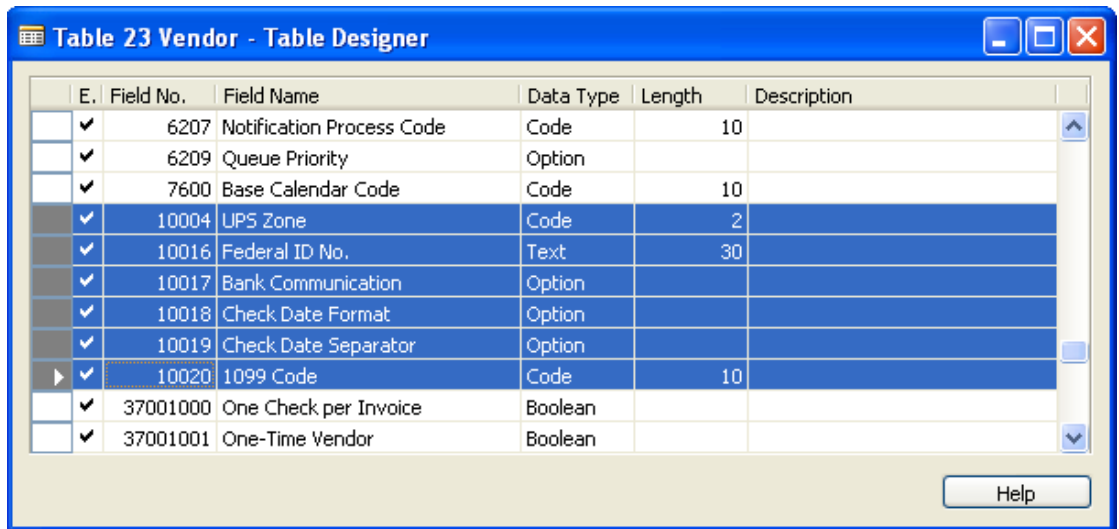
Table 23 Vendor - Table Designer

| E. | Field No. | Field Name | Data Type | Length | Description |
|---|---|---|---|---|---|
| ✔ | 6207 | Notification Process Code | Code | 10 | |
| ✔ | 6209 | Queue Priority | Option | | |
| ✔ | 7600 | Base Calendar Code | Code | 10 | |
| ✔ | 10004 | UPS Zone | Code | 2 | |
| ✔ | 10016 | Federal ID No. | Text | 30 | |
| ✔ | 10017 | Bank Communication | Option | | |
| ✔ | 10018 | Check Date Format | Option | | |
| ✔ | 10019 | Check Date Separator | Option | | |
| ✔ | 10020 | 1099 Code | Code | 10 | |
| ✔ | 37001000 | One Check per Invoice | Boolean | | |
| ✔ | 37001001 | One-Time Vendor | Boolean | | |

Help